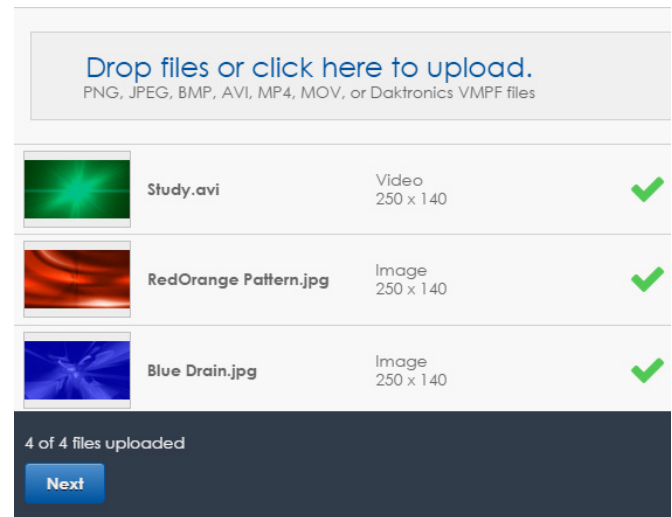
Drop files or click here to upload.
PNG, JPEG, BMP, AVI, MP4, MOV, or Daktronics VMPF files

Study.avi
Video
250 x 140

RedOrange Pattern.jpg
Image
250 x 140

Blue Drain.jpg
Image
250 x 140

4 of 4 files uploaded

Next